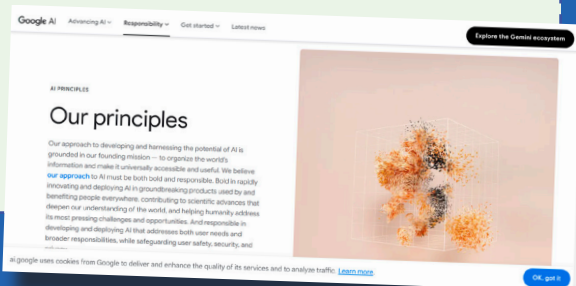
Google AI Advancing AI Responsibility Get started Latest news

Explore the Gemini ecosystem

AI PRINCIPLES

Our principles

Our approach to developing and harnessing the potential of AI is grounded in our founding mission — to organize the world's information and make it universally accessible and useful. We believe our approach to AI must be both bold and responsible. Bold in rapidly innovating and deploying AI in groundbreaking products used by and benefiting people everywhere, contributing to scientific advances that deepen our understanding of the world, and helping humanity address its most pressing challenges and opportunities. And responsible in developing and deploying AI that addresses both user needs and broader responsibilities, while safeguarding user safety, security, and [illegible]

ai.google uses cookies from Google to deliver and enhance the quality of its services and to analyze traffic. Learn more

OK, got it